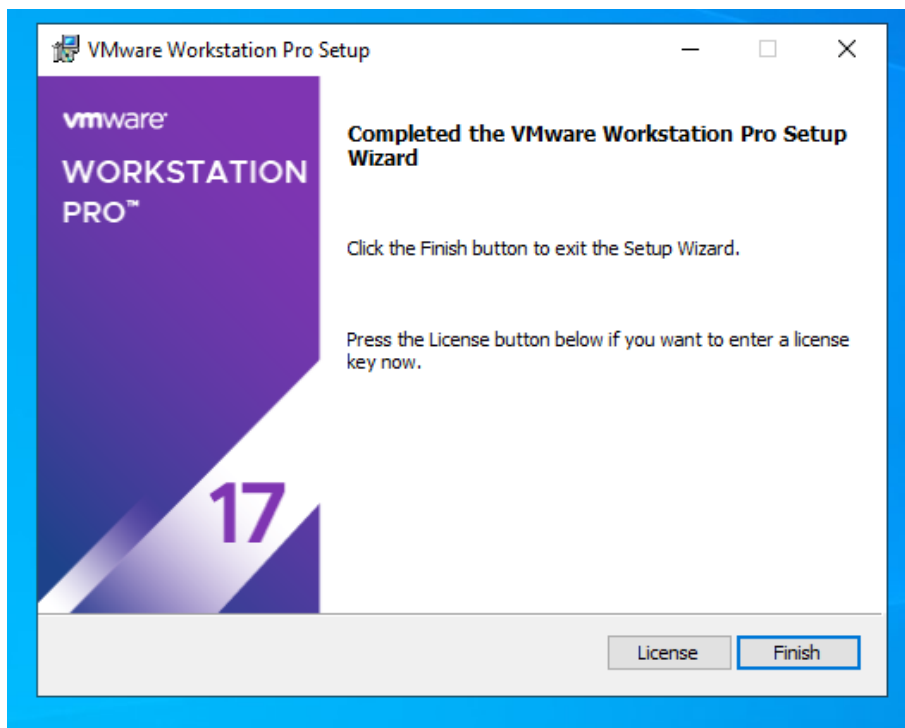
VMware Workstation Pro Setup

vmware

WORKSTATION PRO™

17

Completed the VMware Workstation Pro Setup Wizard

Click the Finish button to exit the Setup Wizard.

Press the License button below if you want to enter a license key now.

License

Finish